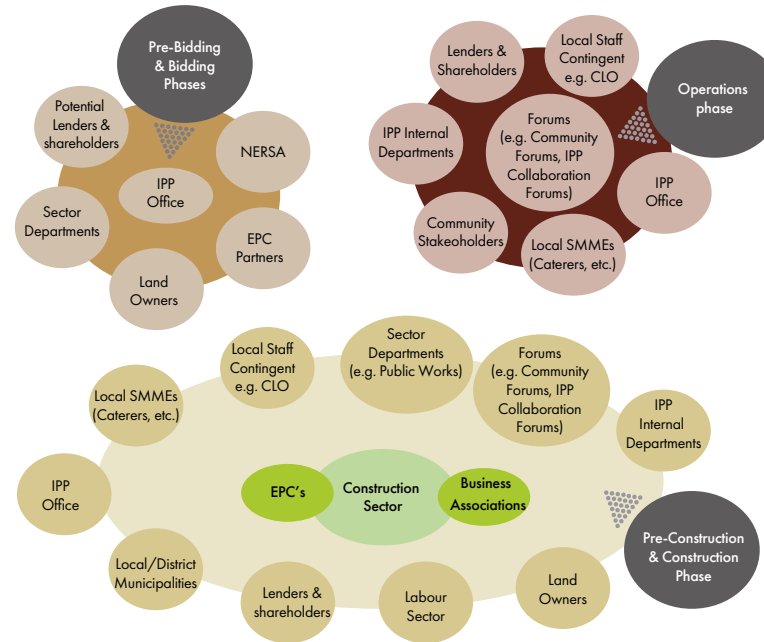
Pre-Bidding & Bidding Phases

Potential Lenders & shareholders

NERSA

IPP Office

Sector Departments

EPC Partners

Land Owners

Lenders & Shareholders

Local Staff Contingent e.g. CLO

Operations phase

IPP Internal Departments

Forums (e.g. Community Forums, IPP Collaboration Forums)

IPP Office

Community Stakeholders

Local SMMEs (Caterers, etc.)

Local Staff Contingent e.g. CLO

Sector Departments (e.g. Public Works)

Forums (e.g. Community Forums, IPP Collaboration Forums)

Local SMMEs (Caterers, etc.)

IPP Internal Departments

IPP Office

EPC's

Construction Sector

Business Associations

Pre-Construction & Construction Phase

Local/District Municipalities

Lenders & shareholders

Labour Sector

Land Owners